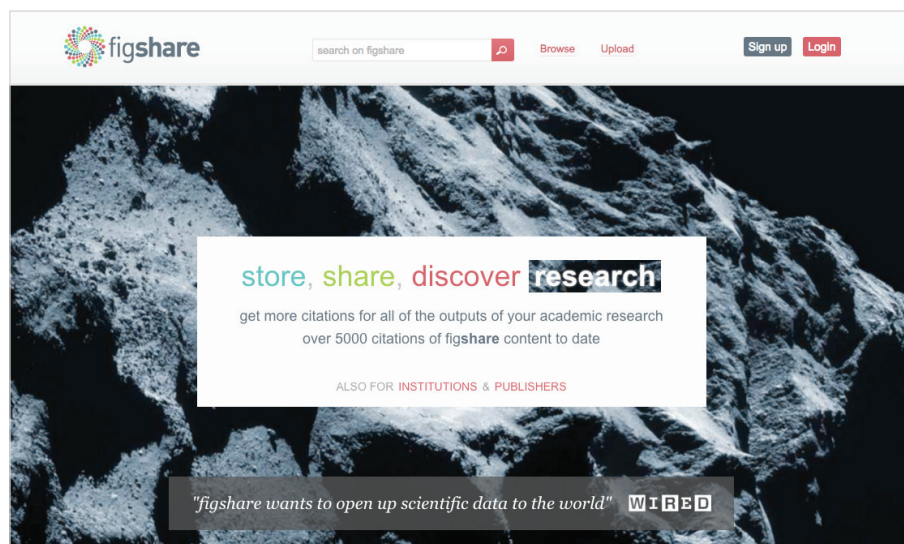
figshare

search on figshare

Browse Upload

Sign up Login

store, share, discover research

get more citations for all of the outputs of your academic research
over 5000 citations of figshare content to date

ALSO FOR INSTITUTIONS & PUBLISHERS

"figshare wants to open up scientific data to the world" WIRED